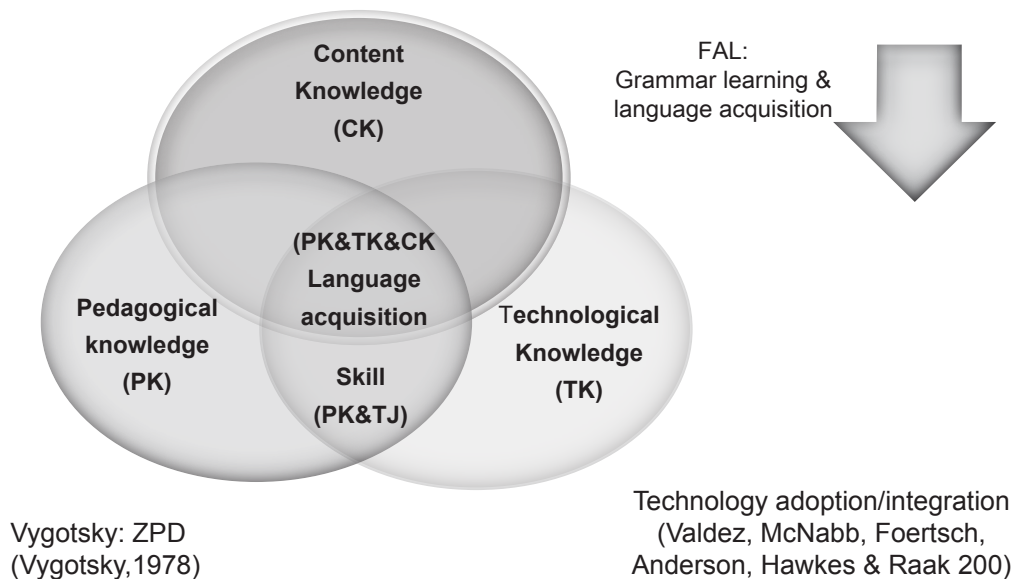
Content Knowledge (CK)

FAL:
Grammar learning & language acquisition

(PK&TK&CK Language acquisition

Pedagogical knowledge (PK)

Technological Knowledge (TK)

Skill (PK&TJ)

Vygotsky: ZPD (Vygotsky,1978)

Technology adoption/integration (Valdez, McNabb, Foertsch, Anderson, Hawkes & Raak 200)